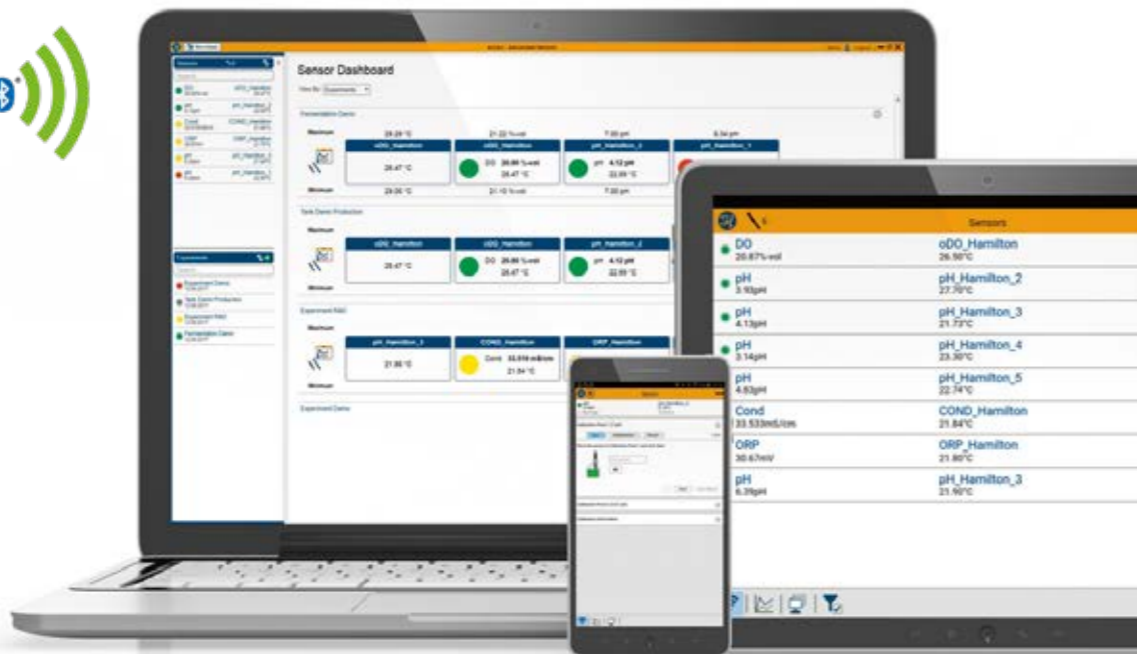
Sensor Dashboard

View By: Experiments

Fermentation Demo

Maximum

29.29 °C

21.22 %-vol

7.00 pH

6.34 pH

oDO_Hamilton

26.47 °C

oDO_Hamilton

DO 20.86 %-vol

26.47 °C

pH_Hamilton_2

pH 4.12 pH

22.99 °C

pH_Hamilton_1

Minimum

29.06 °C

21.10 %-vol

7.00 pH

Tank Demo Production

Maximum

oDO_Hamilton

26.47 °C

oDO_Hamilton

DO 20.86 %-vol

26.47 °C

pH_Hamilton_2

pH 4.12 pH

22.99 °C

Experiment R&D

Maximum

pH_Hamilton_3

21.86 °C

COND_Hamilton

Cond 33.516 mS/cm

21.84 °C

ORP_Hamilton

Minimum

Experiment Demo

Sensors

DO
20.87%-vol

oDO_Hamilton
26.50°C

pH
3.93pH

pH_Hamilton_2
27.70°C

pH
4.13pH

pH_Hamilton_3
21.73°C

pH
3.14pH

pH_Hamilton_4
23.30°C

pH
4.63pH

pH_Hamilton_5
22.74°C

Cond
33.533mS/cm

COND_Hamilton
21.84°C

ORP
30.67mV

ORP_Hamilton
21.80°C

pH
6.39pH

pH_Hamilton_3
21.90°C